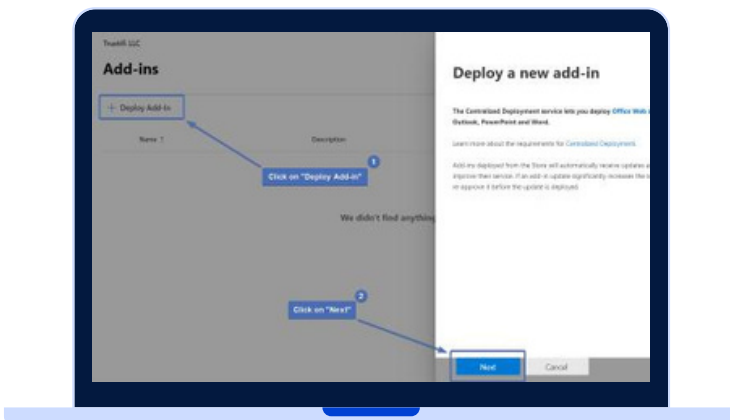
Truelift LLC

Add-ins

+ Deploy Add-in

Name ↑

Description

1

Click on "Deploy Add-in"

We didn't find anything

2

Click on "Next"

Deploy a new add-in

The Centralized Deployment service lets you deploy Office Web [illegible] Outlook, PowerPoint and Word.

Learn more about the requirements for Centralized Deployment.

Add-ins deployed from the Store will automatically receive updates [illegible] improve their service. If an add-in update significantly increases the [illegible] or approve it before the update is deployed.

Next

Cancel